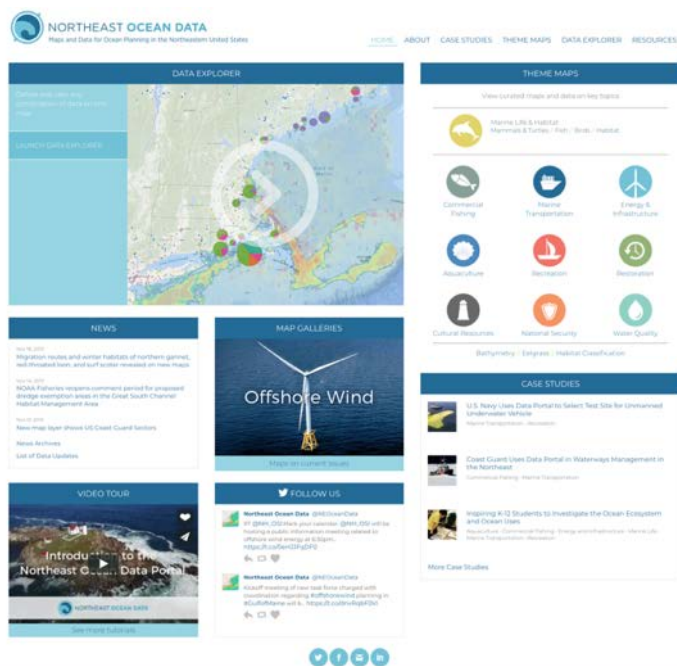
NORTHEAST OCEAN DATA
Maps and Data for Ocean Planning in the Northeastern United States

HOME ABOUT CASE STUDIES THEME MAPS DATA EXPLORER RESOURCES

DATA EXPLORER

Define and view any combination of data on one map

LAUNCH DATA EXPLORER

THEME MAPS

View curated maps and data on key topics

Marine Life & Habitat
Mammals & Turtles | Fish | Birds | Habitat

Commercial Fishing
Marine Transportation
Energy & Infrastructure
Aquaculture
Recreation
Restoration
Cultural Resources
National Security
Water Quality

Bathymetry | Seagrass | Habitat Classification

NEWS

Nov 18, 2015
Migration routes and winter habitats of northern gannet, red-throated loon, and surf scoter revealed on new maps

Nov 16, 2015
NOAA Fisheries reopens comment period for proposed dredge exemption areas in the Great South Channel Habitat Management Area

Nov 17, 2015
New map layer shows US Coast Guard Sectors

News Archives

List of Data Updates

MAP GALLERIES

Offshore Wind

Maps on current issues

CASE STUDIES

U.S. Navy Uses Data Portal to Select Test Site for Unmanned Underwater Vehicle
Marine Transportation · Recreation

Coast Guard Uses Data Portal in Waterways Management in the Northeast
Commercial Fishing · Marine Transportation

Inspiring K-12 Students to Investigate the Ocean Ecosystem and Ocean Uses
Aquaculture · Commercial Fishing · Energy and Infrastructure · Marine Life · Marine Transportation · Recreation

More Case Studies

VIDEO TOUR

Introduction to the Northeast Ocean Data Portal

NORTHEAST OCEAN DATA

See more tutorials

FOLLOW US

Northeast Ocean Data @NEOceanData
RT @NH_OSI Mark your calendar. @NH_OSI will be hosting a public information meeting related to offshore wind energy at 6:30pm. https://t.co/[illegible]

Northeast Ocean Data @NEOceanData
Kickoff meeting of new task force charged with coordination regarding #offshorewind planning in #GulfofMaine will b... https://t.co/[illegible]